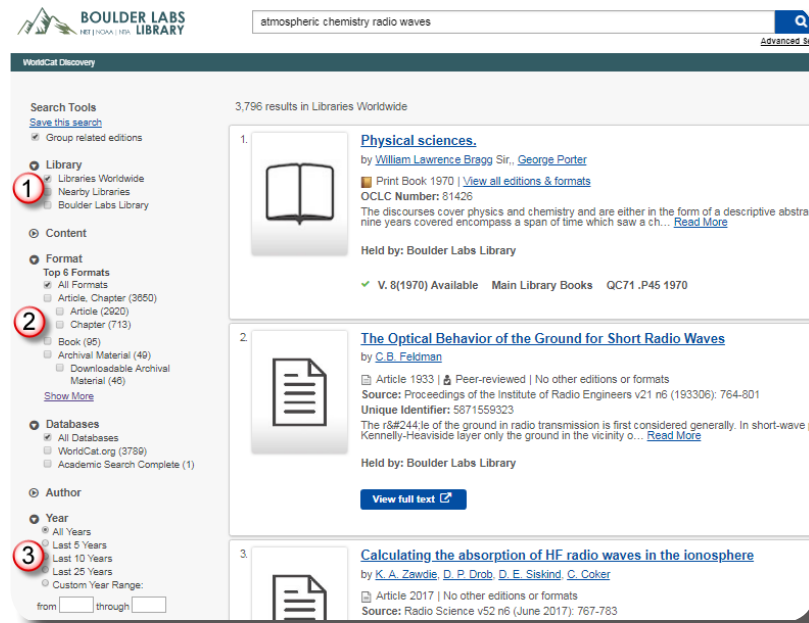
BOULDER LABS LIBRARY
NIST | NOAA | NTIA

atmospheric chemistry radio waves

Advanced S

WorldCat Discovery

Search Tools
Save this search
Group related editions

Library
1
Libraries Worldwide
Nearby Libraries
Boulder Labs Library

Content

Format
Top 6 Formats
All Formats
Article, Chapter (3650)
2
Article (2920)
Chapter (713)
Book (95)
Archival Material (49)
Downloadable Archival Material (46)
Show More

Databases
All Databases
WorldCat.org (3789)
Academic Search Complete (1)

Author

Year
All Years
3
Last 5 Years
Last 10 Years
Last 25 Years
Custom Year Range:
from through

3,796 results in Libraries Worldwide

1.
Physical sciences.
by William Lawrence Bragg Sir., George Porter
Print Book 1970 | View all editions & formats
OCLC Number: 81426
The discourses cover physics and chemistry and are either in the form of a descriptive abstra nine years covered encompass a span of time which saw a ch... Read More
Held by: Boulder Labs Library
V. 8(1970) Available Main Library Books QC71 .P45 1970

2.
The Optical Behavior of the Ground for Short Radio Waves
by C.B. Feldman
Article 1933 | Peer-reviewed | No other editions or formats
Source: Proceedings of the Institute of Radio Engineers v21 n6 (193306): 764-801
Unique Identifier: 5871559323
The r&#244;le of the ground in radio transmission is first considered generally. In short-wave Kennelly-Heaviside layer only the ground in the vicinity o... Read More
Held by: Boulder Labs Library
View full text

3.
Calculating the absorption of HF radio waves in the ionosphere
by K. A. Zawdie, D. P. Drob, D. E. Siskind, C. Coker
Article 2017 | No other editions or formats
Source: Radio Science v52 n6 (June 2017): 767-783